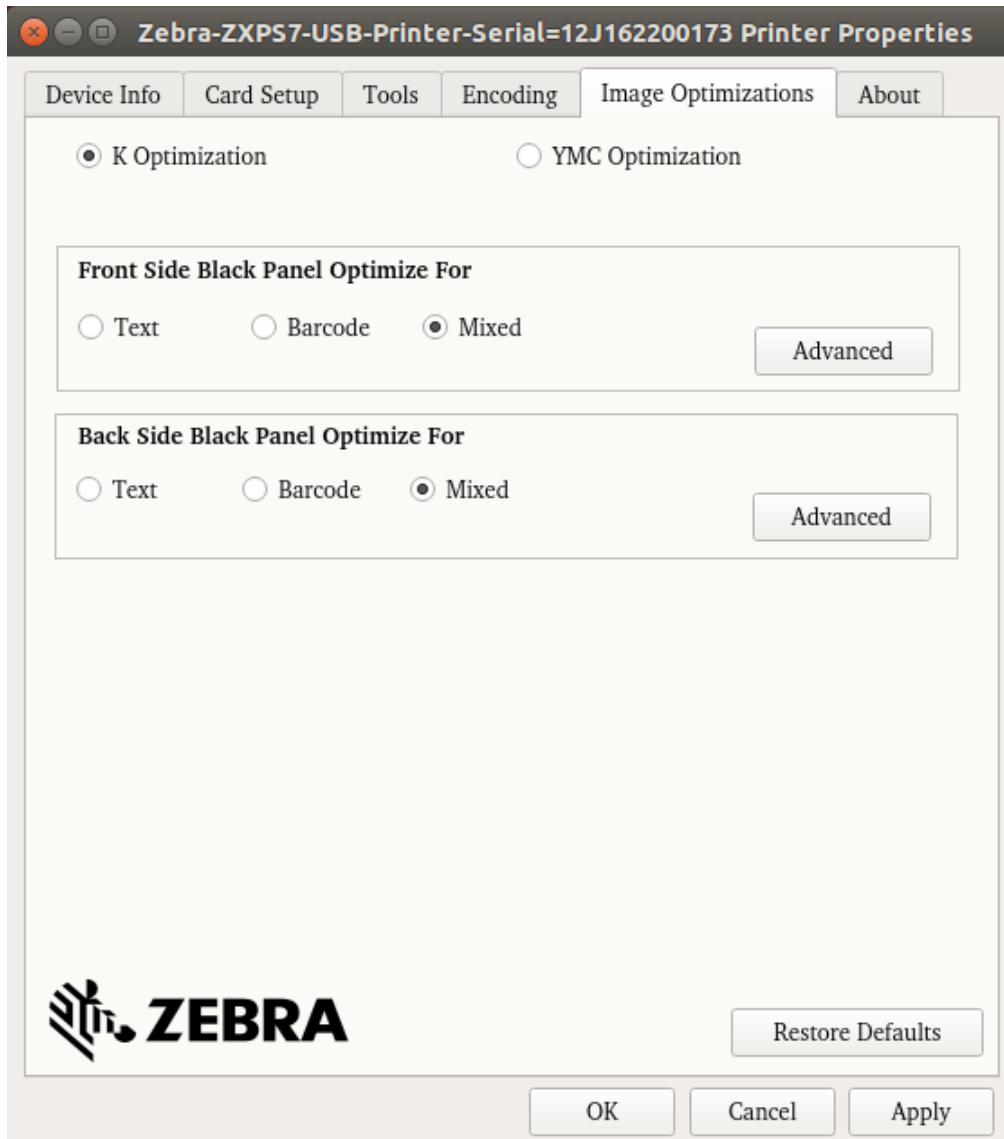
Zebra-ZXPS7-USB-Printer-Serial=12J162200173 Printer Properties

Device Info | Card Setup | Tools | Encoding | Image Optimizations | About

K Optimization

YMC Optimization

Front Side Black Panel Optimize For

Text Barcode Mixed

Advanced

Back Side Black Panel Optimize For

Text Barcode Mixed

Advanced

ZEBRA

Restore Defaults

OK Cancel Apply